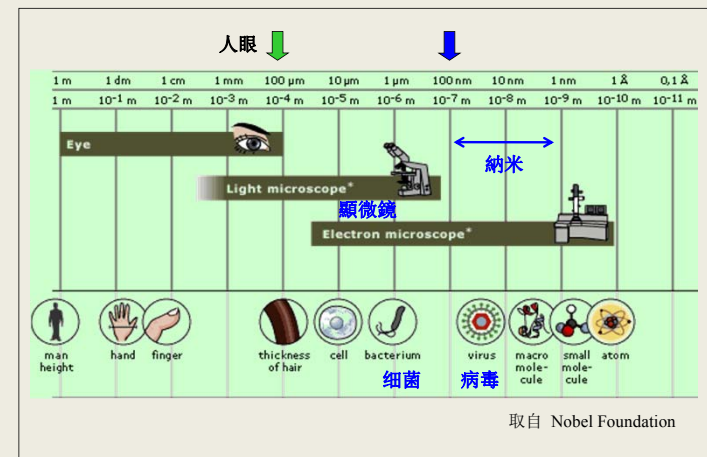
人眼

| 1 m | 1 dm | 1 cm | 1 mm | 100 μm | 10 μm | 1 μm | 100 nm | 10 nm | 1 nm | 1 Å | 0,1 Å |
|---|---|---|---|---|---|---|---|---|---|---|---|
| 1 m | $10^{-1}$ m | $10^{-2}$ m | $10^{-3}$ m | $10^{-4}$ m | $10^{-5}$ m | $10^{-6}$ m | $10^{-7}$ m | $10^{-8}$ m | $10^{-9}$ m | $10^{-10}$ m | $10^{-11}$ m |

Eye

納米

Light microscope*

顯微鏡

Electron microscope*

man height

hand

finger

thickness of hair

cell

bacterium

virus

macro mole-cule

small mole-cule

atom

细菌

病毒

取自 Nobel Foundation